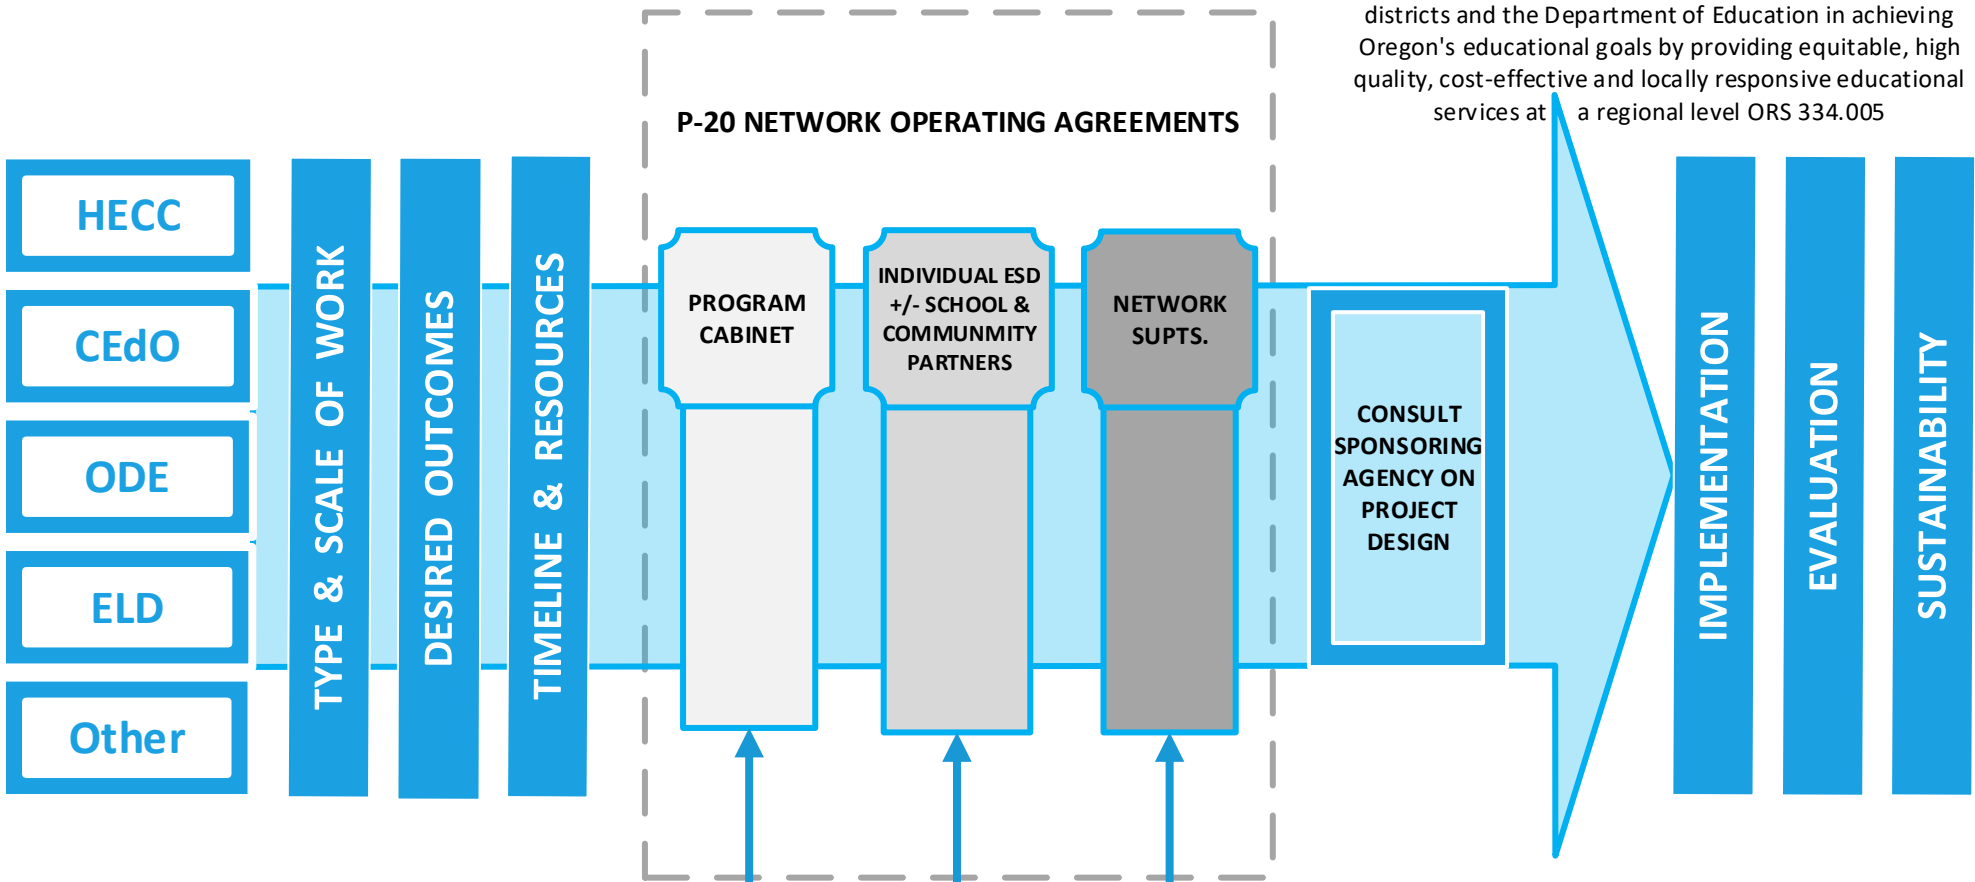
districts and the Department of Education in achieving Oregon's educational goals by providing equitable, high quality, cost-effective and locally responsive educational services at a regional level ORS 334.005

P-20 NETWORK OPERATING AGREEMENTS

HECC

CEdO

ODE

ELD

Other

TYPE & SCALE OF WORK

DESIRED OUTCOMES

TIMELINE & RESOURCES

PROGRAM CABINET

INDIVIDUAL ESD +/- SCHOOL & COMMUNMITY PARTNERS

NETWORK SUPTS.

CONSULT SPONSORING AGENCY ON PROJECT DESIGN

IMPLEMENTATION

EVALUATION

SUSTAINABILITY